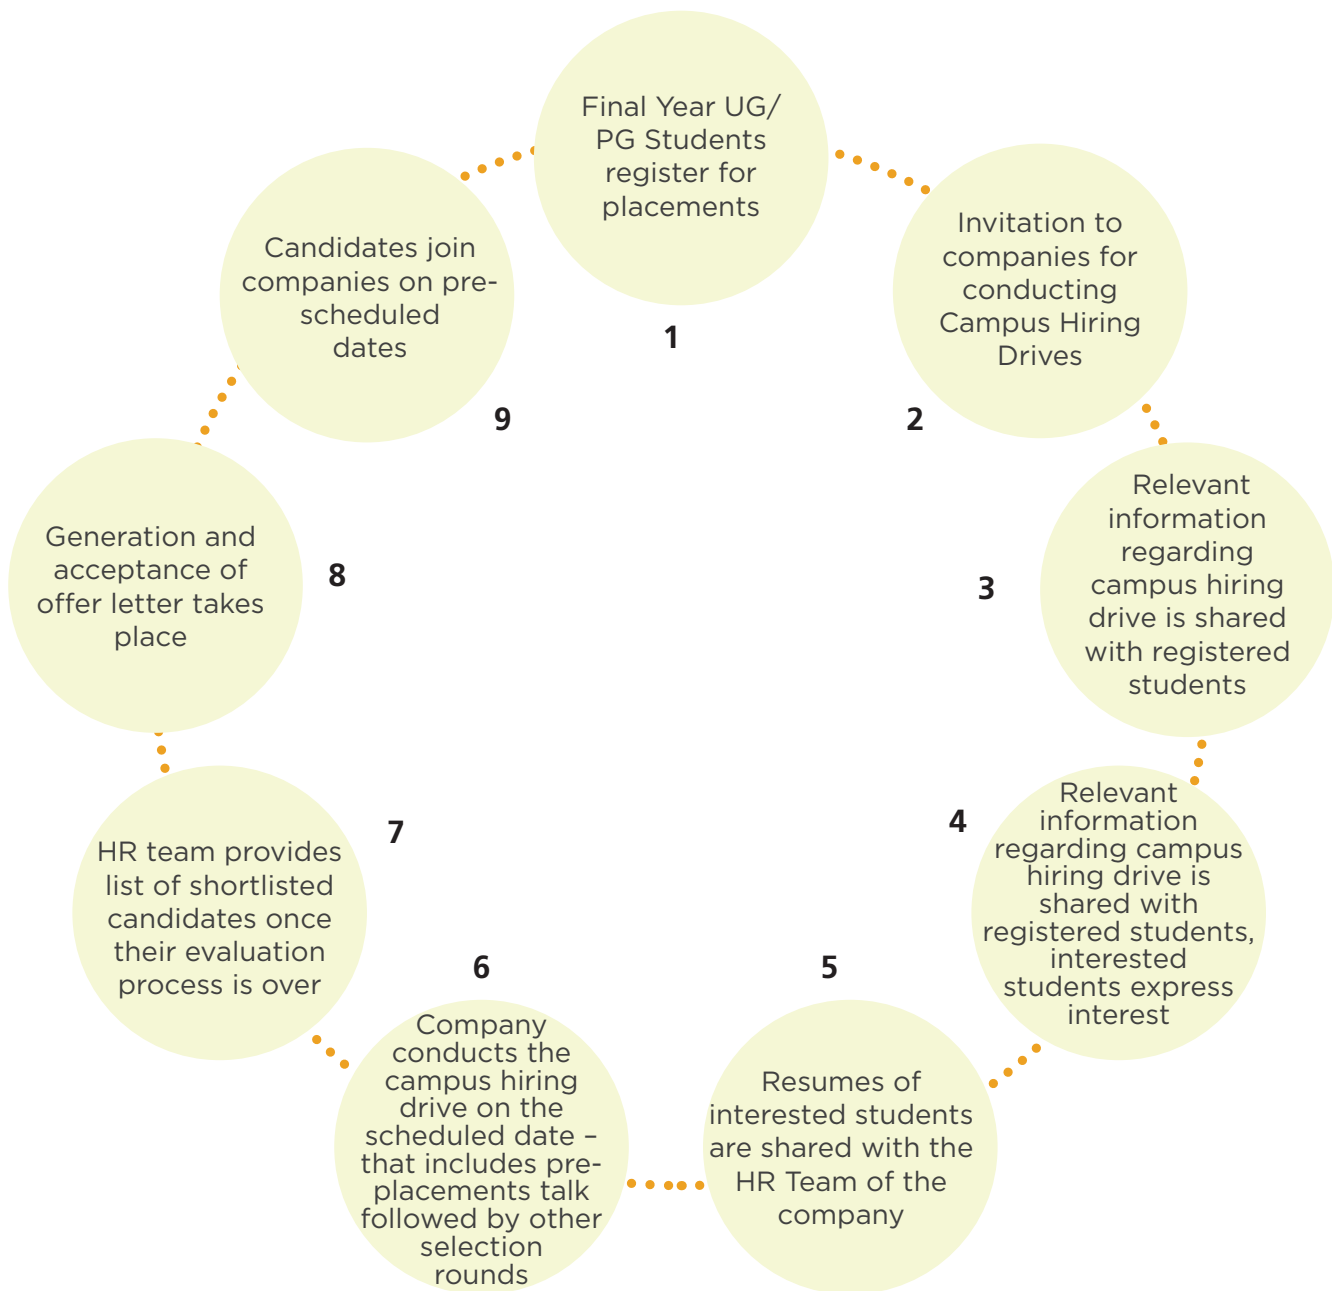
Final Year UG/ PG Students register for placements

1

Invitation to companies for conducting Campus Hiring Drives

2

Relevant information regarding campus hiring drive is shared with registered students

3

Relevant information regarding campus hiring drive is shared with registered students, interested students express interest

4

Resumes of interested students are shared with the HR Team of the company

5

Company conducts the campus hiring drive on the scheduled date – that includes pre-placements talk followed by other selection rounds

6

HR team provides list of shortlisted candidates once their evaluation process is over

7

Generation and acceptance of offer letter takes place

8

Candidates join companies on pre-scheduled dates

9